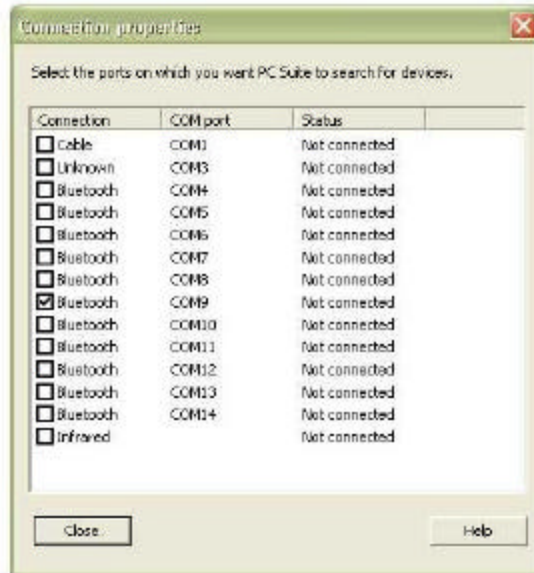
Connection properties

Select the ports on which you want PC Suite to search for devices.

| Connection | COM port | Status |
|---|---|---|
| Cable | COM1 | Not connected |
| Unknown | COM3 | Not connected |
| Bluetooth | COM4 | Not connected |
| Bluetooth | COM5 | Not connected |
| Bluetooth | COM6 | Not connected |
| Bluetooth | COM7 | Not connected |
| Bluetooth | COM8 | Not connected |
| Bluetooth | COM9 | Not connected |
| Bluetooth | COM10 | Not connected |
| Bluetooth | COM11 | Not connected |
| Bluetooth | COM12 | Not connected |
| Bluetooth | COM13 | Not connected |
| Bluetooth | COM14 | Not connected |
| Infrared | | Not connected |

Close

Help